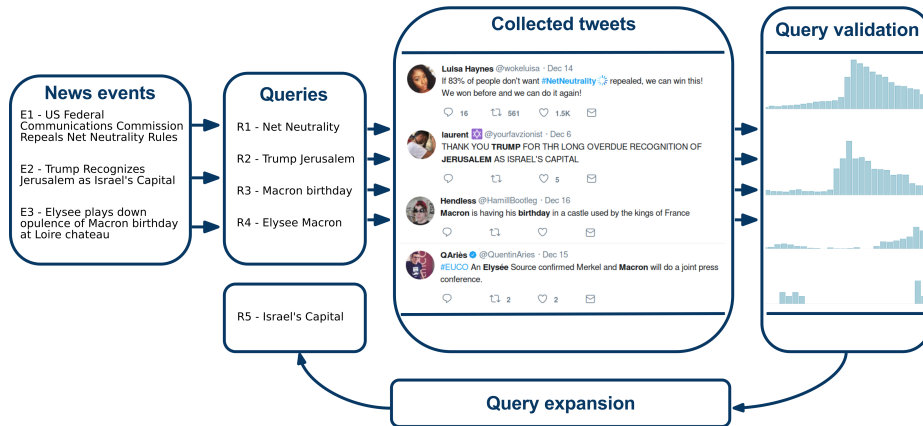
News events

E1 - US Federal Communications Commission Repeals Net Neutrality Rules

E2 - Trump Recognizes Jerusalem as Israel's Capital

E3 - Elysee plays down opulence of Macron birthday at Loire chateau

Queries

R1 - Net Neutrality

R2 - Trump Jerusalem

R3 - Macron birthday

R4 - Elysee Macron

R5 - Israel's Capital

Collected tweets

Luisa Haynes @wokeluisa · Dec 14
If 83% of people don't want #NetNeutrality repealed, we can win this! We won before and we can do it again!
16 561 1.5K

laurent @yourfavzionist · Dec 6
THANK YOU TRUMP FOR THR LONG OVERDUE RECOGNITION OF JERUSALEM AS ISRAEL'S CAPITAL
5

Hendless @HamillBootleg · Dec 16
Macron is having his birthday in a castle used by the kings of France

QAriès @QuentinAries · Dec 15
#EUCO An Elysée Source confirmed Merkel and Macron will do a joint press conference.
2 2

Query validation

Query expansion